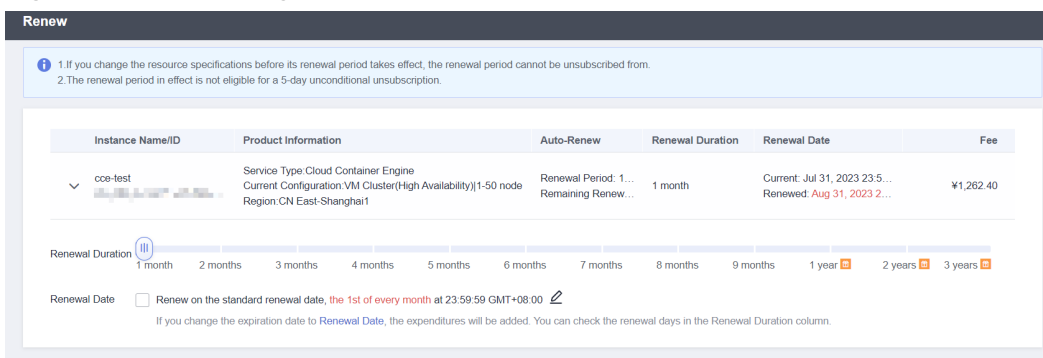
Renew

1.If you change the resource specifications before its renewal period takes effect, the renewal period cannot be unsubscribed from.
2.The renewal period in effect is not eligible for a 5-day unconditional unsubscription.

| Instance Name/ID | Product Information | Auto-Renew | Renewal Duration | Renewal Date | Fee |
|---|---|---|---|---|---|
| cce-test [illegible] | Service Type:Cloud Container Engine Current Configuration:VM Cluster(High Availability)\|1-50 node Region:CN East-Shanghai1 | Renewal Period: 1... Remaining Renew... | 1 month | Current: Jul 31, 2023 23:5... Renewed: Aug 31, 2023 2... | ¥1,262.40 |

Renewal Duration
1 month 2 months 3 months 4 months 5 months 6 months 7 months 8 months 9 months 1 year 2 years 3 years

Renewal Date
Renew on the standard renewal date, the 1st of every month at 23:59:59 GMT+08:00
If you change the expiration date to Renewal Date, the expenditures will be added. You can check the renewal days in the Renewal Duration column.